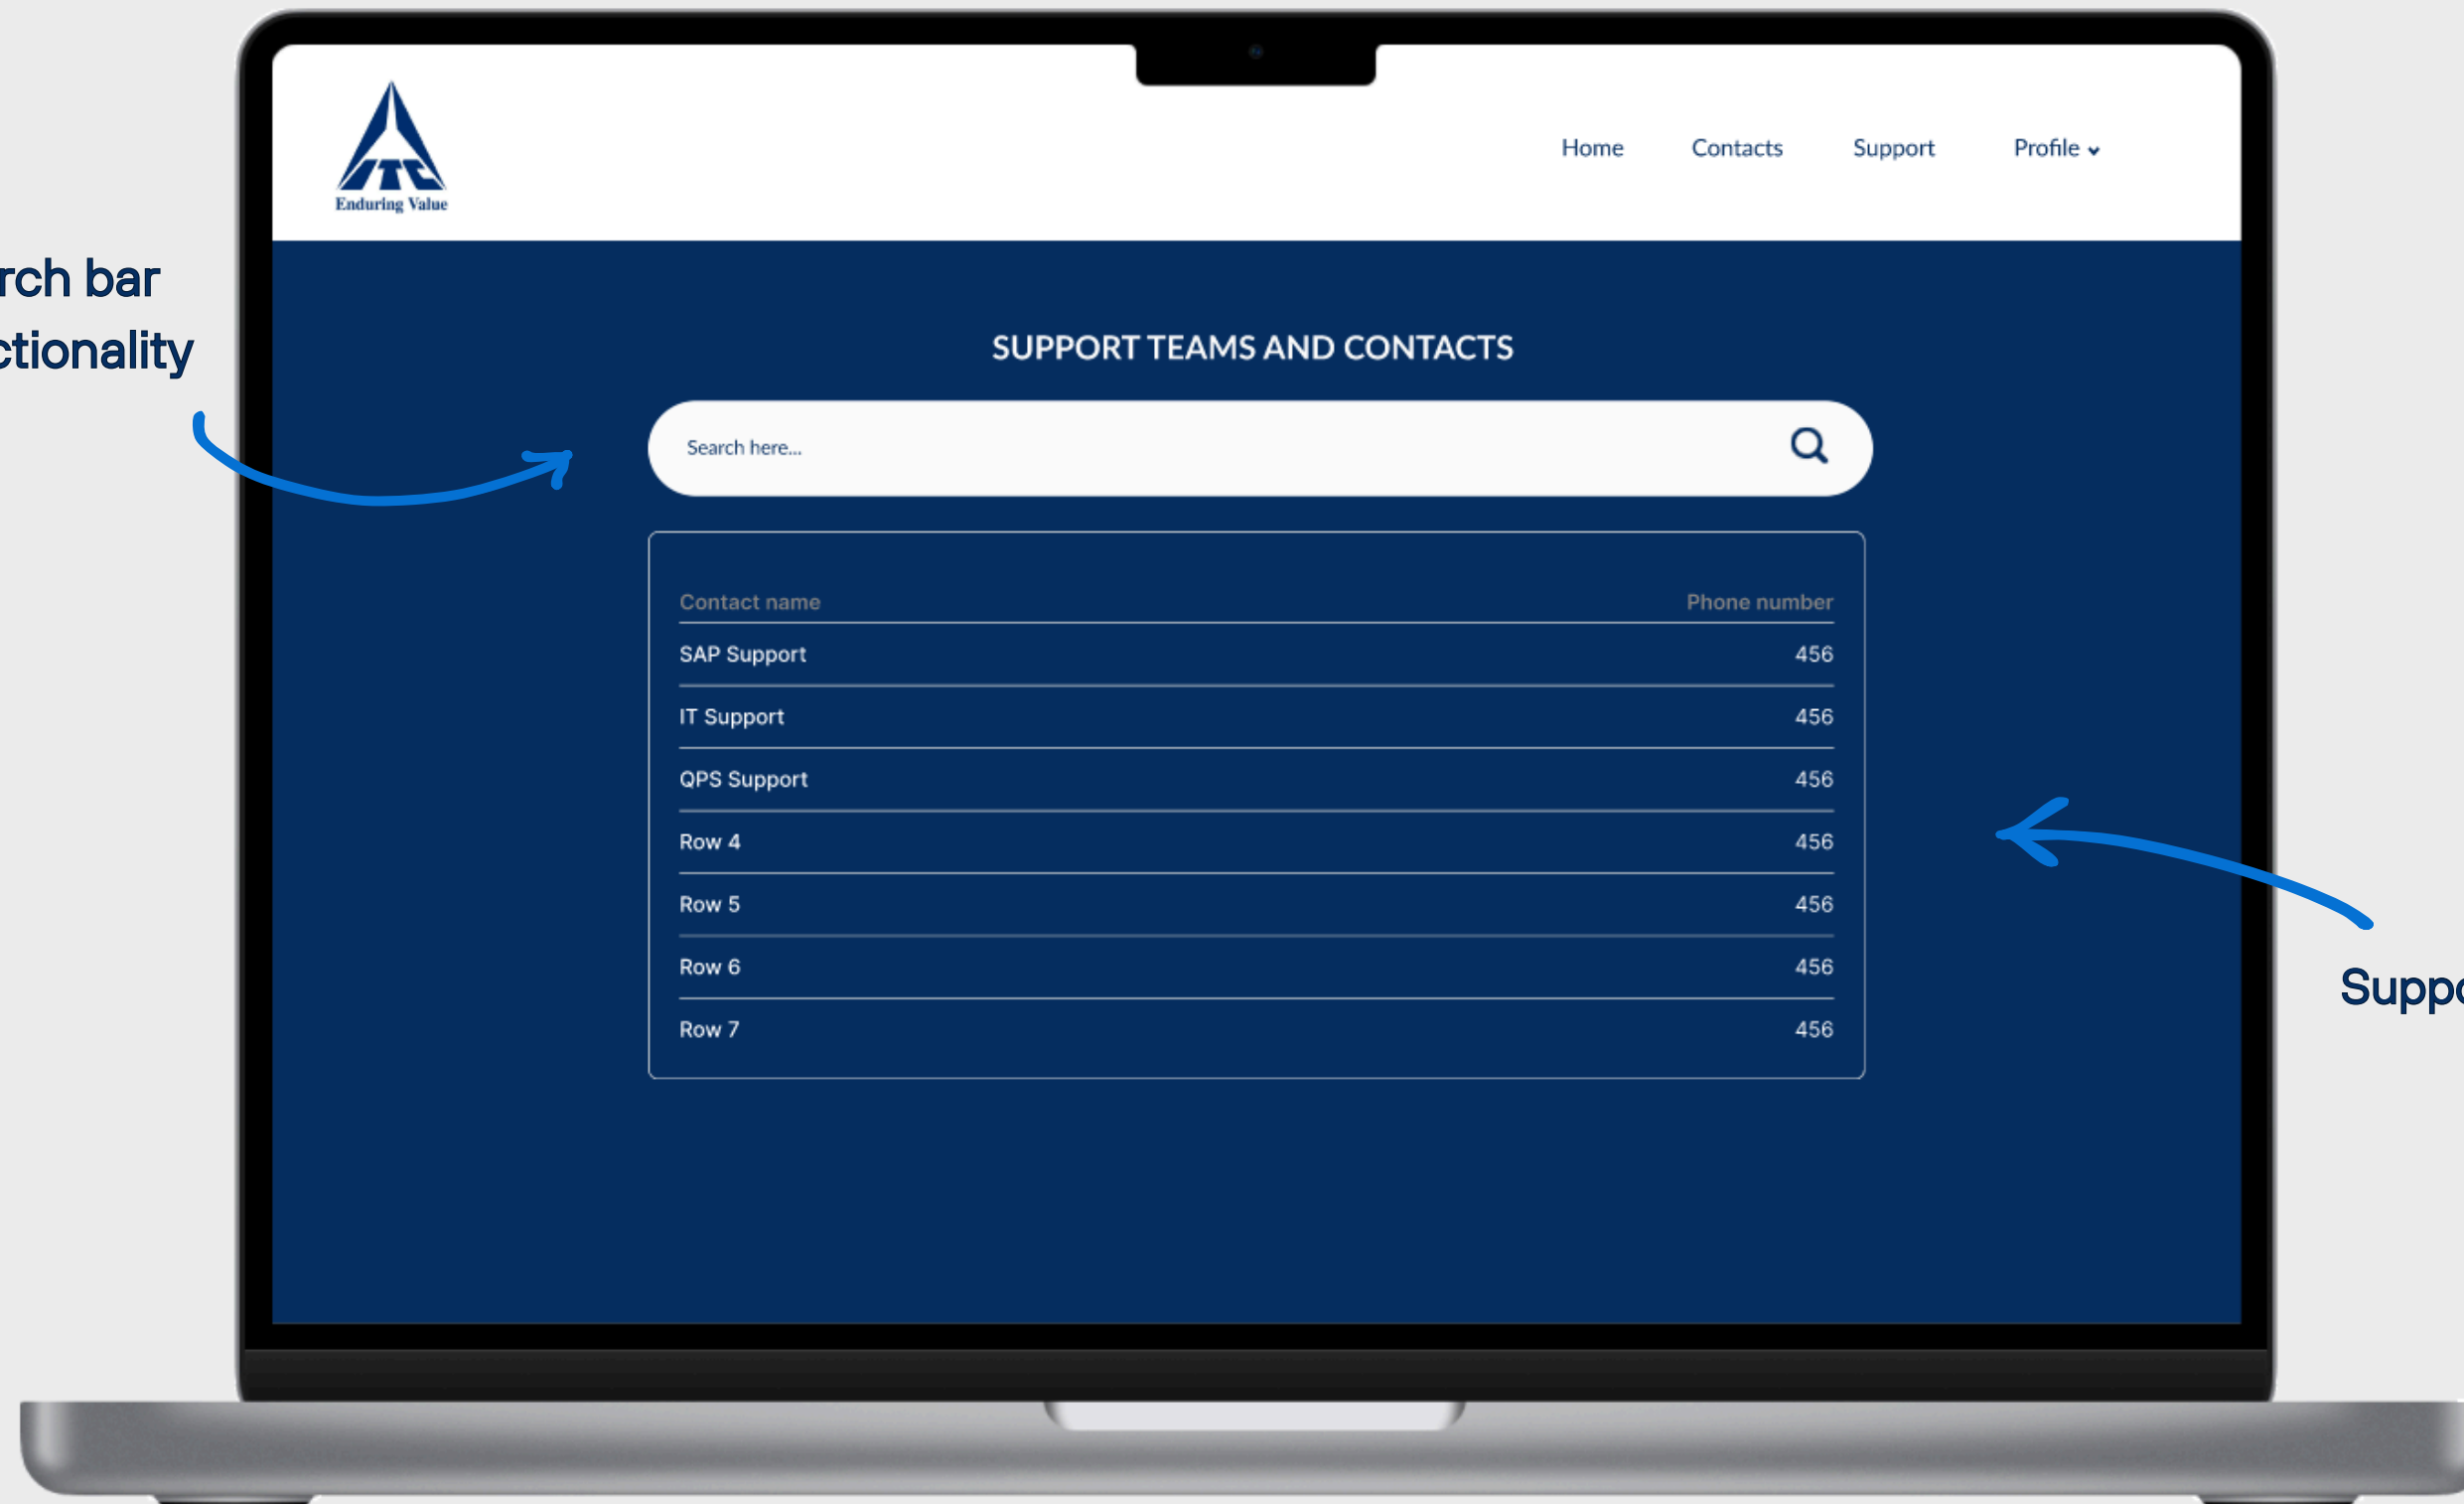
rch bar
ctionality

ITC
Enduring Value

Home Contacts Support Profile

SUPPORT TEAMS AND CONTACTS

Search here...

| Contact name | Phone number |
|---|---|
| SAP Support | 456 |
| IT Support | 456 |
| QPS Support | 456 |
| Row 4 | 456 |
| Row 5 | 456 |
| Row 6 | 456 |
| Row 7 | 456 |

Suppo